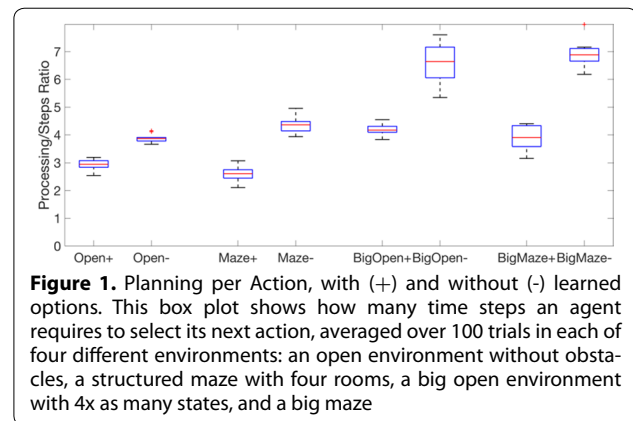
Processing/Steps Ratio

7
6
5
4
3
2
1
0

Open+ Open- Maze+ Maze- BigOpen+ BigOpen- BigMaze+ BigMaze-

**Figure 1.** Planning per Action, with (+) and without (-) learned options. This box plot shows how many time steps an agent requires to select its next action, averaged over 100 trials in each of four different environments: an open environment without obstacles, a structured maze with four rooms, a big open environment with 4x as many states, and a big maze